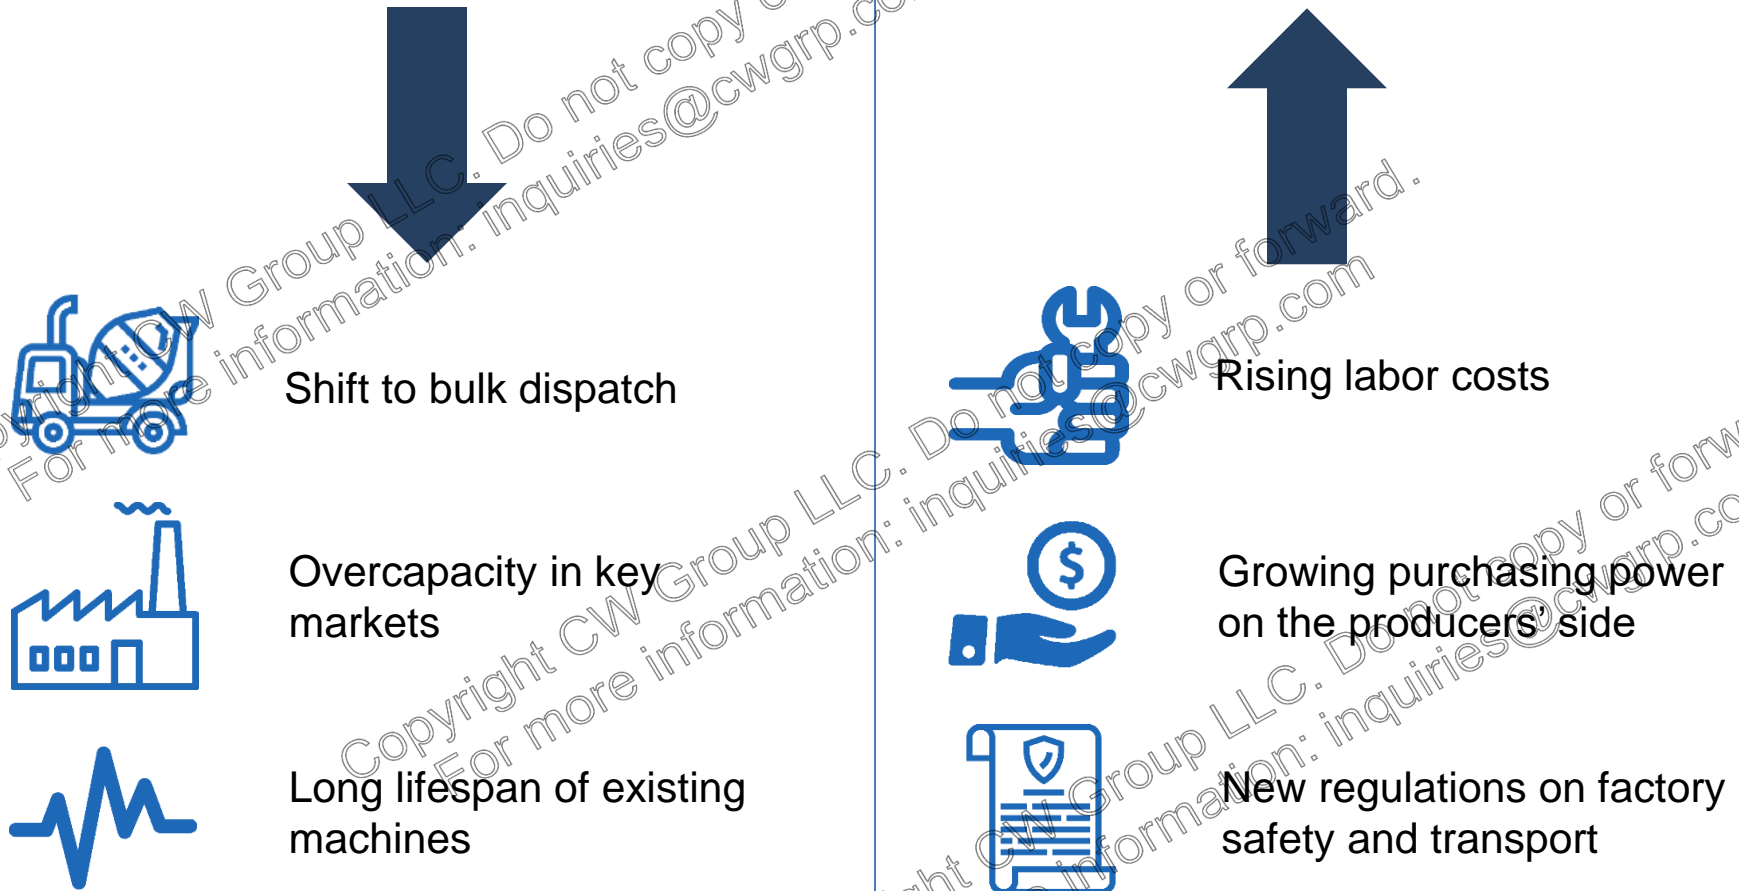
Shift to bulk dispatch

Overcapacity in key markets

Long lifespan of existing machines

Rising labor costs

Growing purchasing power on the producers' side

New regulations on factory safety and transport

Copyright CW Group LLC. Do not copy or forward.
For more information: inquiries@cwgrp.com

Copyright CW Group LLC. Do not copy or forward.
For more information: inquiries@cwgrp.com

Copyright CW Group LLC. Do not copy or forward.
For more information: inquiries@cwgrp.com